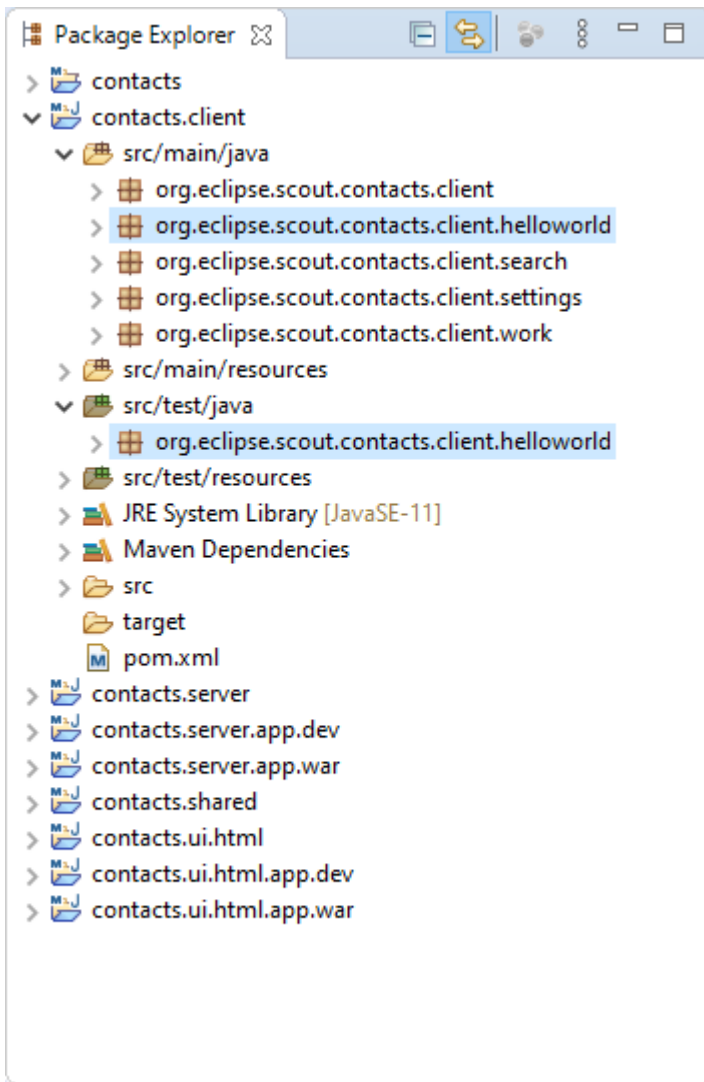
Package Explorer

contacts
contacts.client
src/main/java
org.eclipse.scout.contacts.client
org.eclipse.scout.contacts.client.helloworld
org.eclipse.scout.contacts.client.search
org.eclipse.scout.contacts.client.settings
org.eclipse.scout.contacts.client.work
src/main/resources
src/test/java
org.eclipse.scout.contacts.client.helloworld
src/test/resources
JRE System Library [JavaSE-11]
Maven Dependencies
src
target
pom.xml
contacts.server
contacts.server.app.dev
contacts.server.app.war
contacts.shared
contacts.ui.html
contacts.ui.html.app.dev
contacts.ui.html.app.war